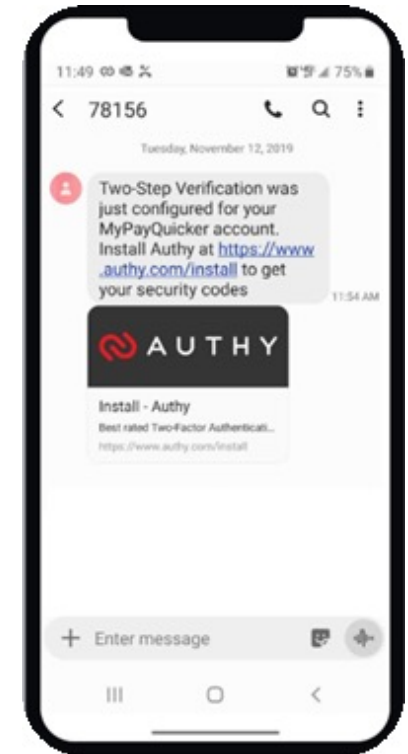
11:49 75%

78156

Tuesday, November 12, 2019

Two-Step Verification was just configured for your MyPayQuicker account. Install Authy at https://www.authy.com/install to get your security codes

11:54 AM

AUTHY

Install - Authy

Best rated Two-Factor Authenticati...

https://www.authy.com/install

Enter message